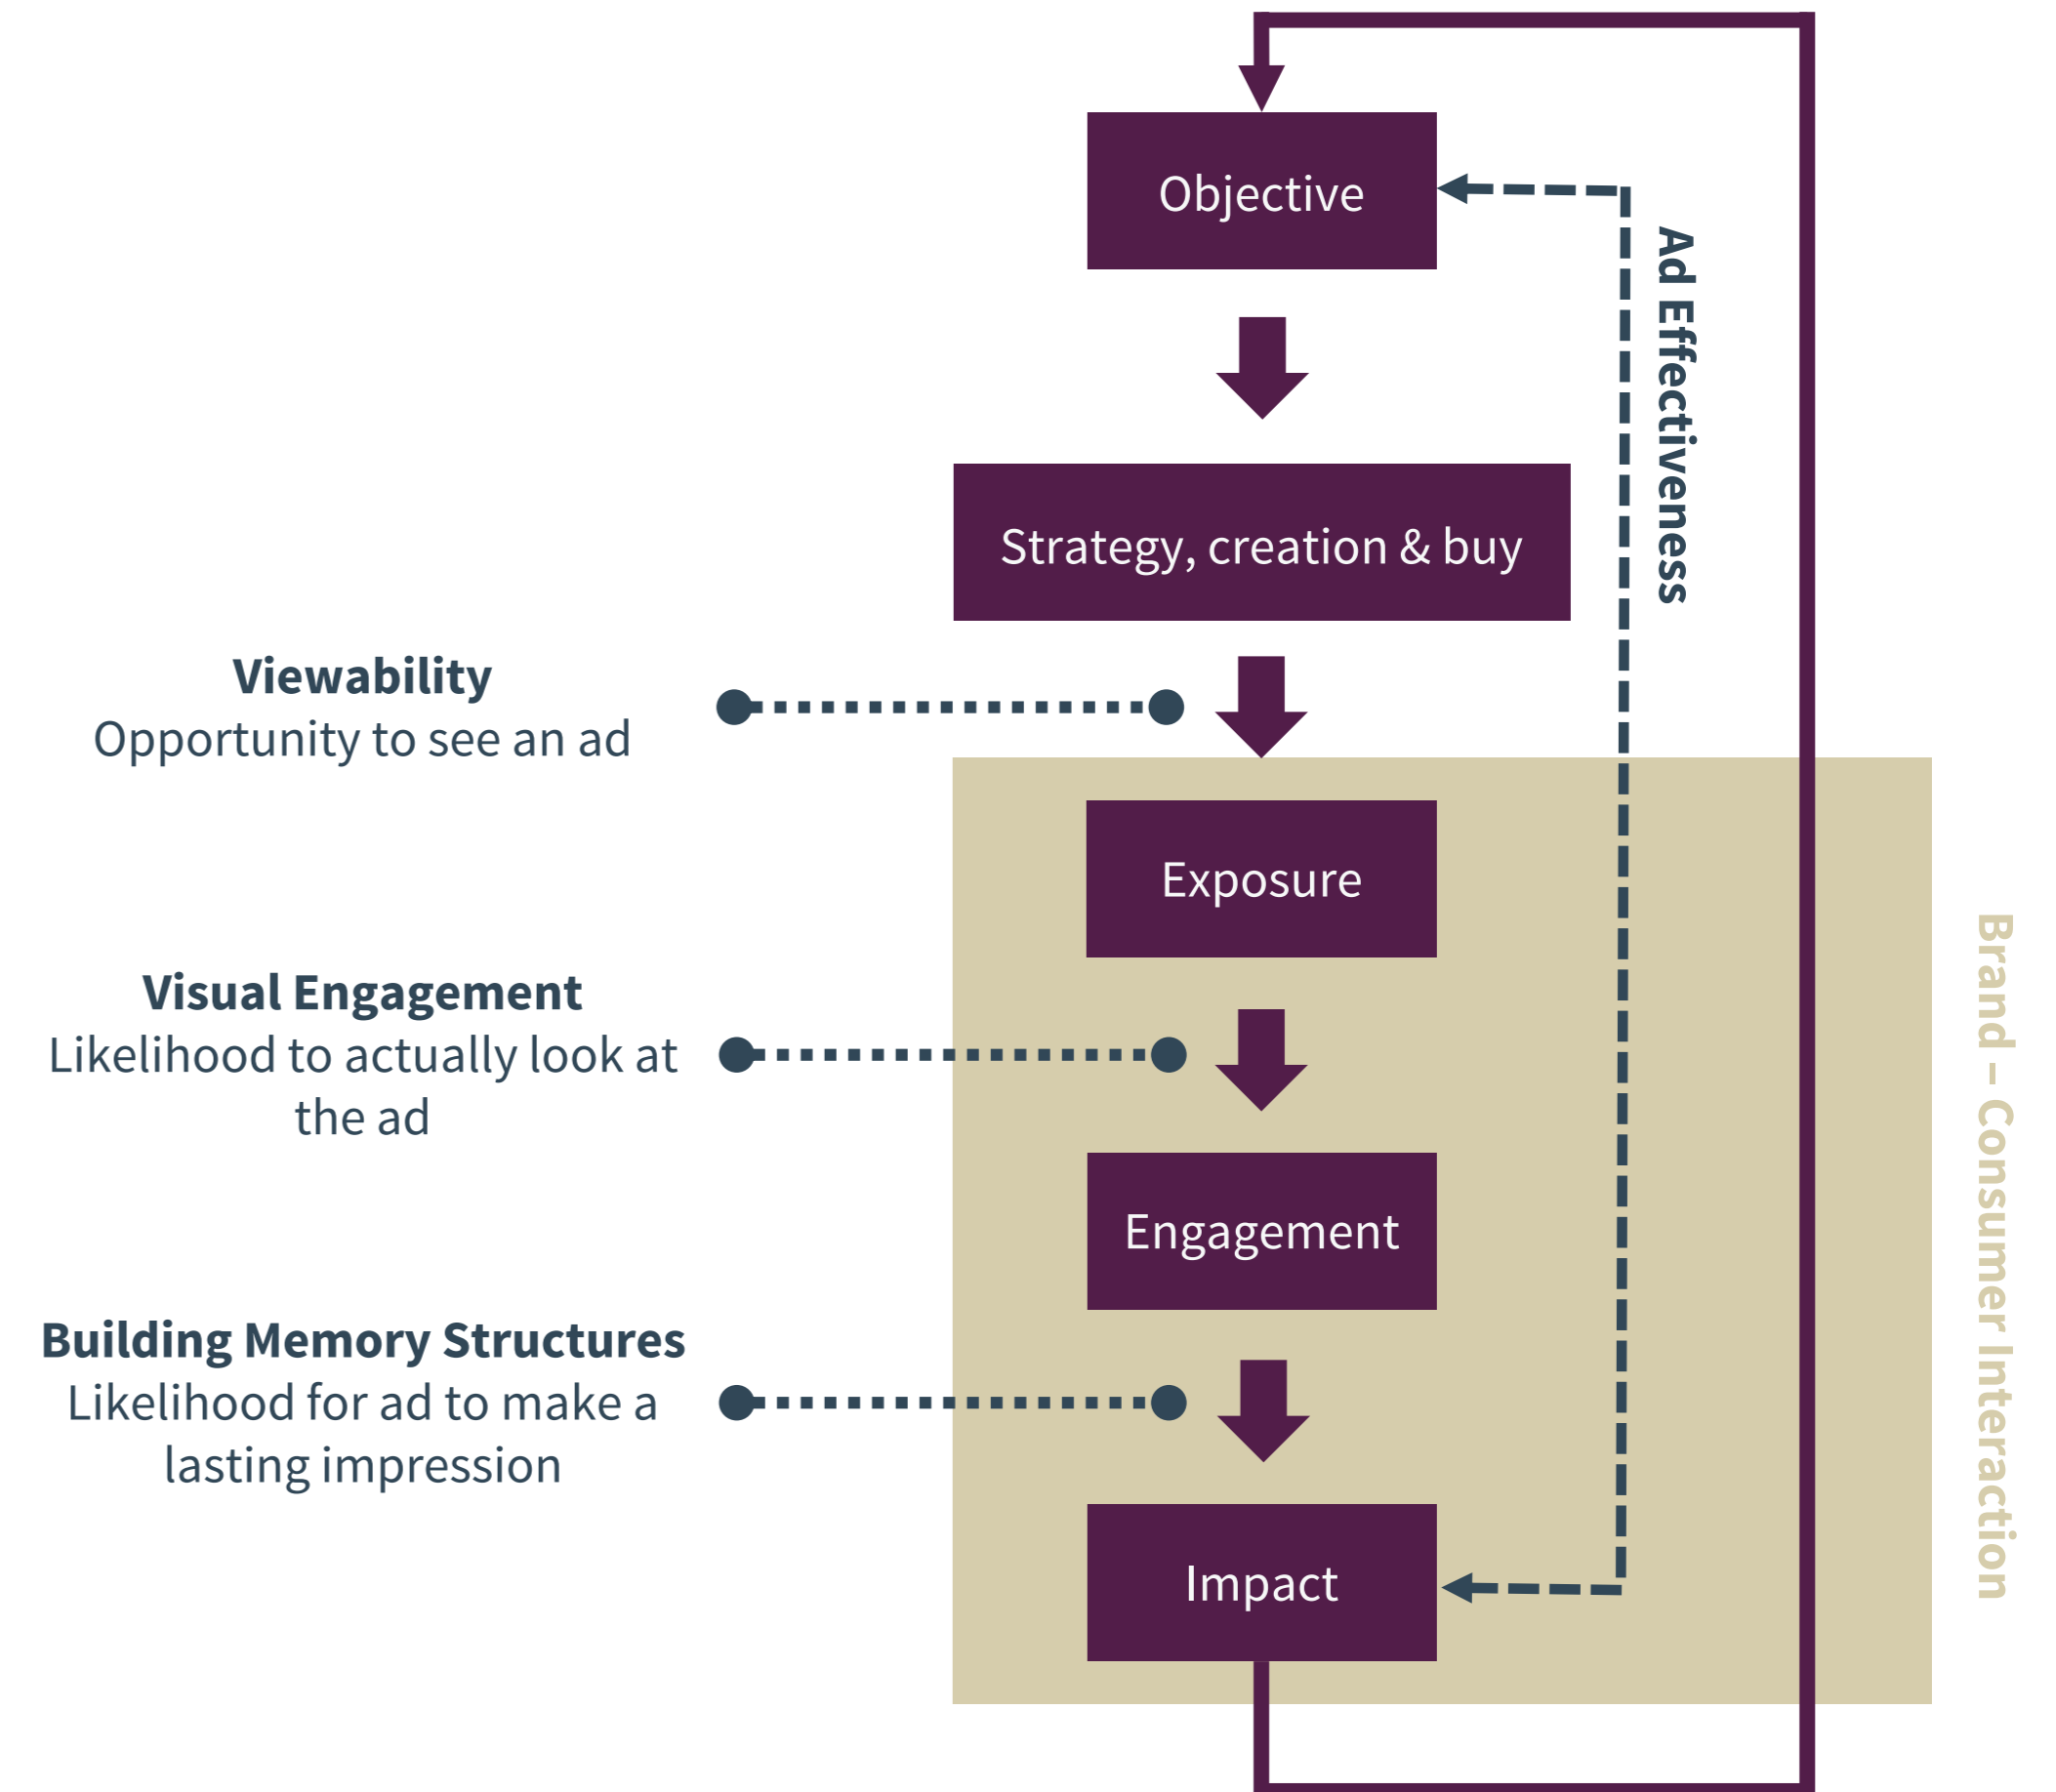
Objective

Strategy, creation & buy

Ad Effectiveness

Viewability
Opportunity to see an ad

Exposure

Visual Engagement
Likelihood to actually look at the ad

Engagement

Building Memory Structures
Likelihood for ad to make a lasting impression

Impact

Brand – Consumer Interaction